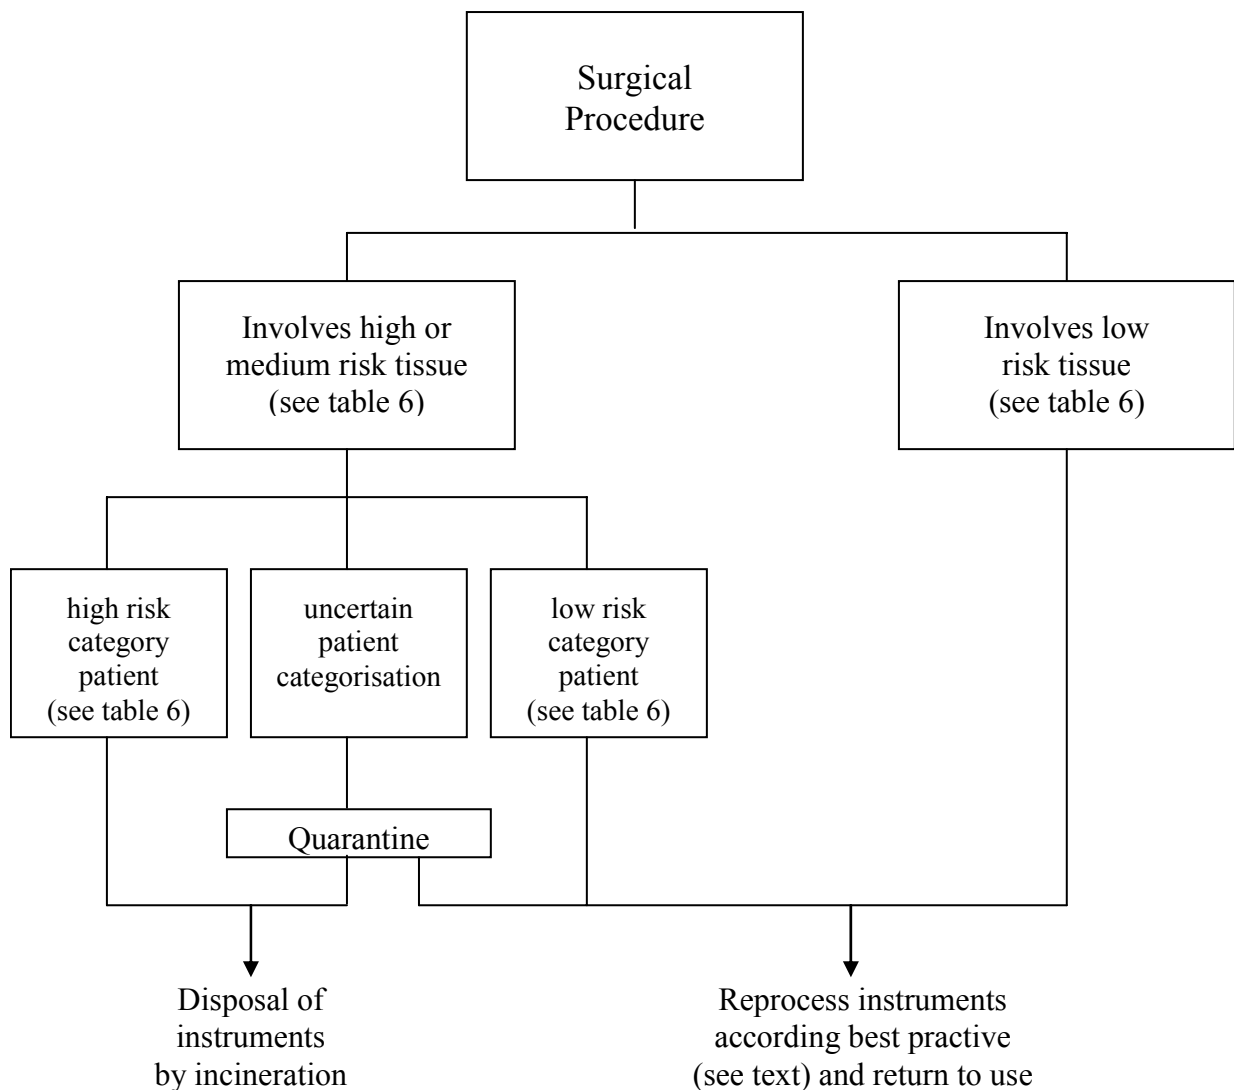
Surgical Procedure

Involves high or medium risk tissue (see table 6)

Involves low risk tissue (see table 6)

high risk category patient (see table 6)

uncertain patient categorisation

low risk category patient (see table 6)

Quarantine

Disposal of instruments by incineration

Reprocess instruments according best practive (see text) and return to use